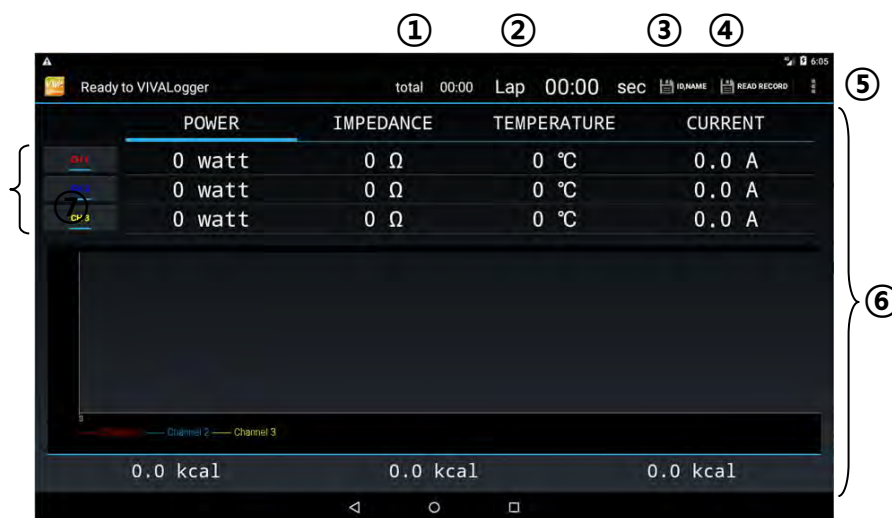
① ② ③ ④

6:05

Ready to VIVALogger total 00:00 Lap 00:00 sec ID,NAME READ RECORD ⑤

POWER IMPEDANCE TEMPERATURE CURRENT

CH 1 0 watt 0 Ω 0 ℃ 0.0 A
CH 2 0 watt 0 Ω 0 ℃ 0.0 A
CH 3 0 watt 0 Ω 0 ℃ 0.0 A

⑦

⑥

0

Channel 1 — Channel 2 — Channel 3

0.0 kcal 0.0 kcal 0.0 kcal